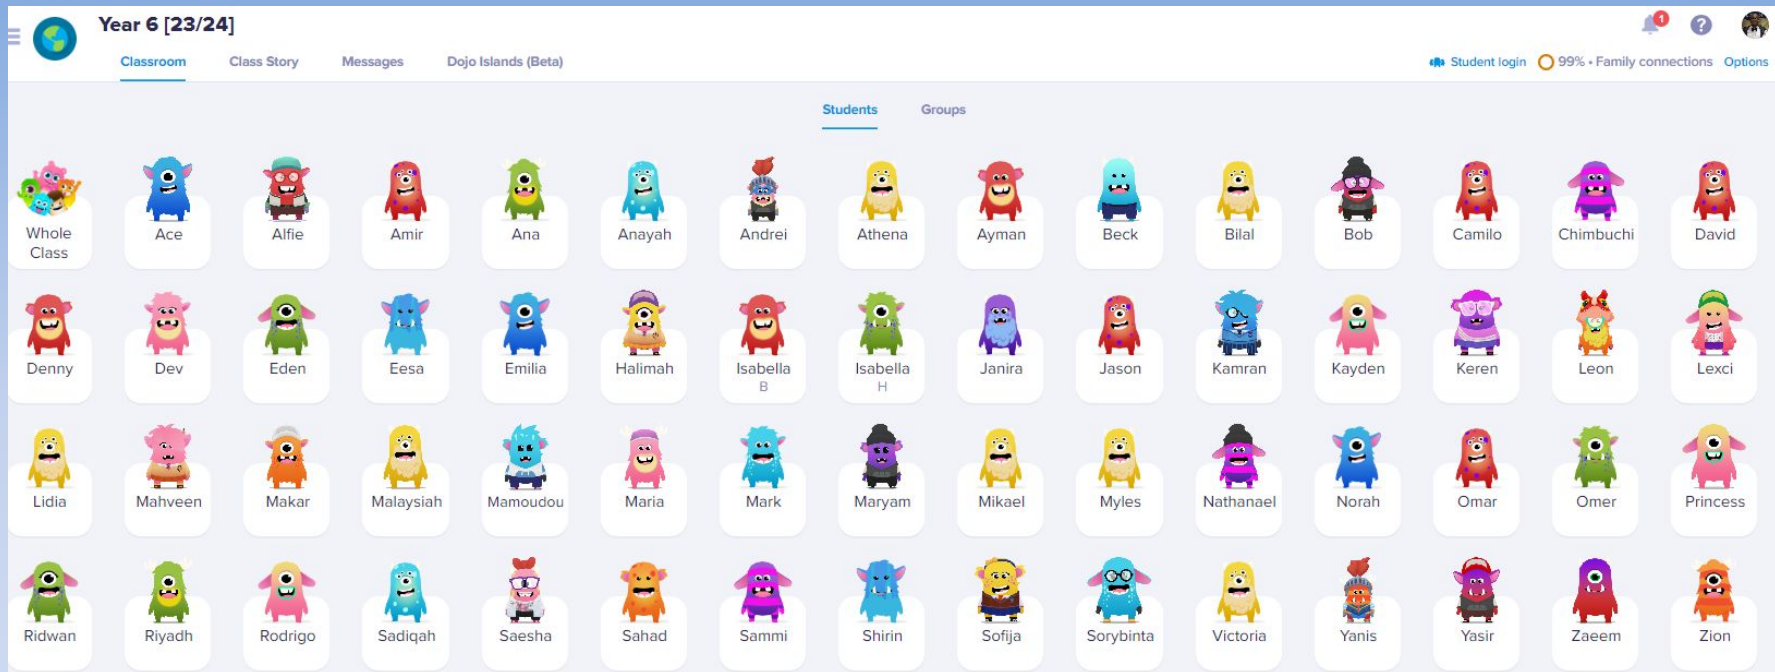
Year 6 [23/24]

Classroom Class Story Messages Dojo Islands (Beta)

1

Student login 99% • Family connections Options

Students Groups

Whole Class
Ace
Alfie
Amir
Ana
Anayah
Andrei
Athena
Ayman
Beck
Bilal
Bob
Camilo
Chimbuchi
David

Denny
Dev
Eden
Eesa
Emilia
Halimah
Isabella B
Isabella H
Janira
Jason
Kamran
Kayden
Keren
Leon
Lexci

Lidia
Mahveen
Makar
Malaysiah
Mamoudou
Maria
Mark
Maryam
Mikael
Myles
Nathanael
Norah
Omar
Omer
Princess

Ridwan
Riyadh
Rodrigo
Sadiqah
Saesha
Sahad
Sammi
Shirin
Sofija
Sorybinta
Victoria
Yanis
Yasir
Zaeem
Zion